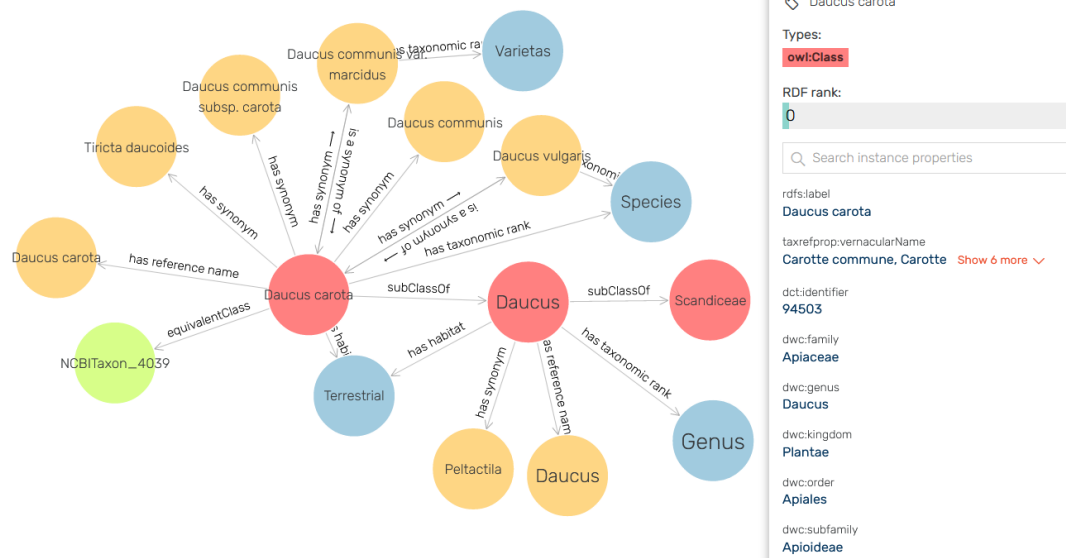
Daucus communis var. marcidus
has taxonomic ra
Varietas
Daucus communis subsp. carota
Daucus communis
Tiricta daucoides
Daucus vulgaris
xonomi
Species
has synonym
has synonym
has synonym ⟶
⟵ is a synonym of
has synonym
has synonym ⟶
⟵ is a synonym of
has taxonomic rank
Daucus carota
has reference name
Daucus carota
subClassOf
Daucus
subClassOf
Scandiceae
equivalentClass
NCBITaxon_4039
has habi
has habitat
Terrestrial
has synonym
as reference nam
has taxonomic rank
Genus
Peltactila
Daucus

Daucus carota
Types:
owl:Class
RDF rank:
0
Search instance properties
rdfs:label
Daucus carota
taxrefprop:vernacularName
Carotte commune, Carotte
Show 6 more
dct:identifier
94503
dwc:family
Apiaceae
dwc:genus
Daucus
dwc:kingdom
Plantae
dwc:order
Apiales
dwc:subfamily
Apioideae